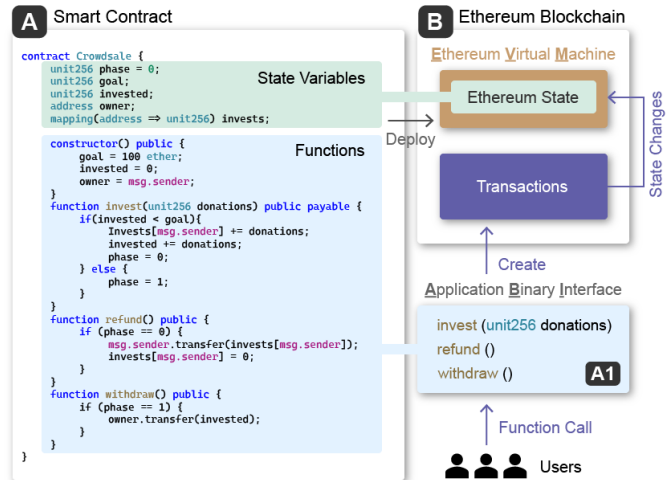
A Smart Contract

contract Crowdsale {
unit256 phase = 0;
unit256 goal;
unit256 invested;
address owner;
mapping(address ⇒ unit256) invests;

State Variables

Functions

constructor() public {
goal = 100 ether;
invested = 0;
owner = msg.sender;
}
function invest(unit256 donations) public payable {
if(invested < goal){
Invests[msg.sender] += donations;
invested += donations;
phase = 0;
} else {
phase = 1;
}
}
function refund() public {
if (phase == 0) {
msg.sender.transfer(invests[msg.sender]);
invests[msg.sender] = 0;
}
}
function withdraw() public {
if (phase == 1) {
owner.transfer(invested);
}
}
}

Deploy

B Ethereum Blockchain

Ethereum Virtual Machine

Ethereum State

Transactions

State Changes

Create

Application Binary Interface

invest (unit256 donations)
refund ()
withdraw ()

A1

Function Call

Users